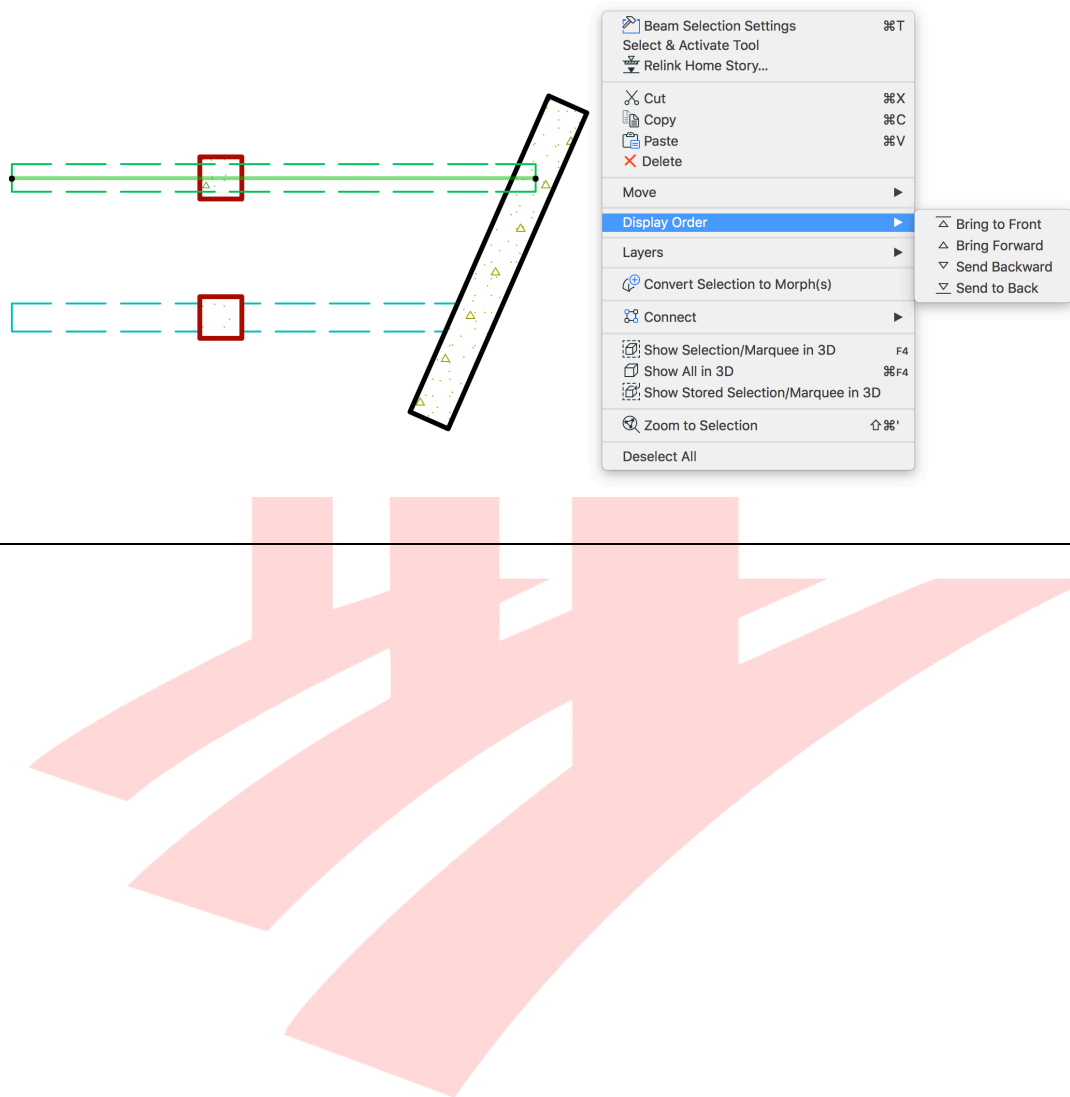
Beam Selection Settings ⌘T
Select & Activate Tool
Relink Home Story...
Cut ⌘X
Copy ⌘C
Paste ⌘V
Delete
Move ▶
Display Order ▶
Layers ▶
Convert Selection to Morph(s)
Connect ▶
Show Selection/Marquee in 3D F4
Show All in 3D ⌘F4
Show Stored Selection/Marquee in 3D
Zoom to Selection ⇧⌘'
Deselect All

Bring to Front
Bring Forward
Send Backward
Send to Back